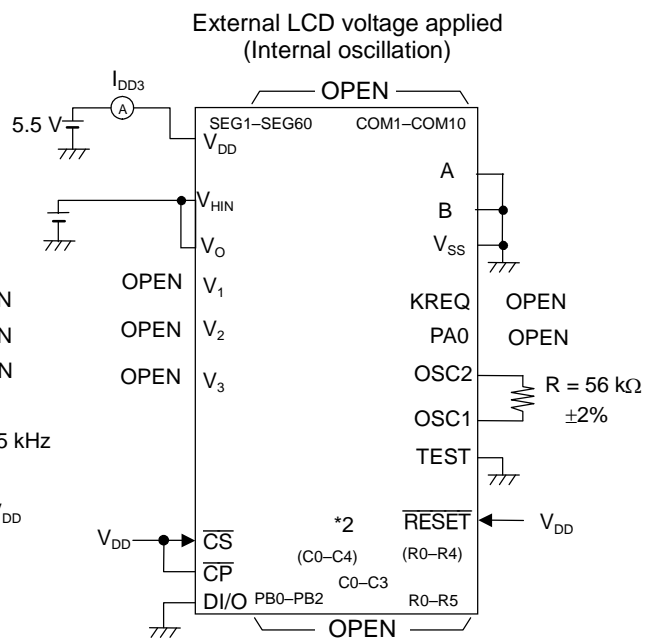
External LCD voltage applied
(Internal oscillation)

$I_{DD3}$

A

5.5 V

OPEN

SEG1–SEG60

COM1–COM10

$V_{DD}$

A

$V_{HIN}$

B

$V_O$

$V_{SS}$

N

OPEN

$V_1$

KREQ

OPEN

N

OPEN

$V_2$

PA0

OPEN

N

OPEN

$V_3$

OSC2

R = 56 kΩ

OSC1

±2%

5 kHz

TEST

DD

*2

$\overline{RESET}$

$V_{DD}$

$V_{DD}$

$\overline{CS}$

(C0–C4)

(R0–R4)

$\overline{CP}$

C0–C3

DI/O

PB0–PB2

R0–R5

OPEN